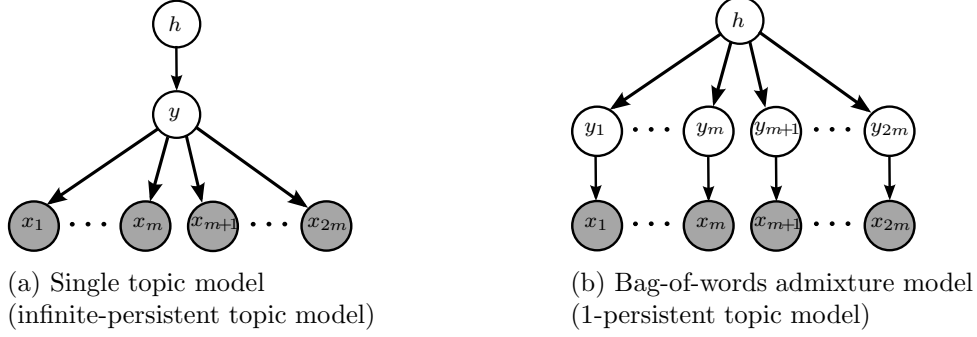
$h$

$y$

$x_1$ $\cdots$ $x_m$ $x_{m+1}$ $\cdots$ $x_{2m}$

(a) Single topic model (infinite-persistent topic model)

$h$

$y_1$ $\cdots$ $y_m$ $y_{m+1}$ $\cdots$ $y_{2m}$

$x_1$ $\cdots$ $x_m$ $x_{m+1}$ $\cdots$ $x_{2m}$

(b) Bag-of-words admixture model (1-persistent topic model)